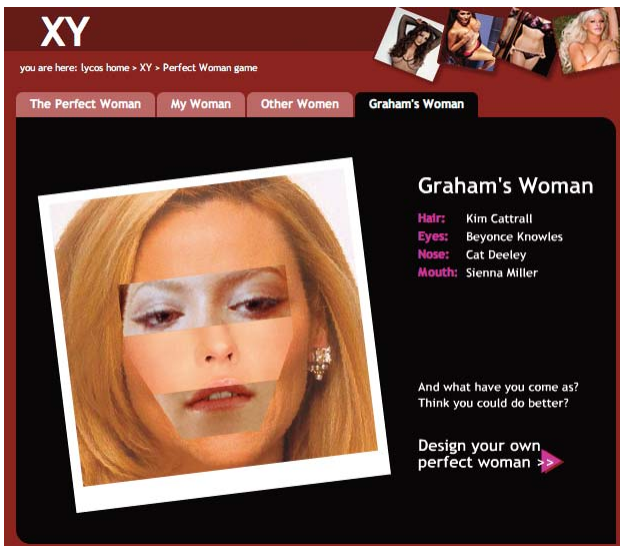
XY

you are here: lycos home > XY > Perfect Woman game

The Perfect Woman | My Woman | Other Women | Graham's Woman

Graham's Woman

Hair: Kim Cattrall
Eyes: Beyonce Knowles
Nose: Cat Deeley
Mouth: Sienna Miller

And what have you come as?
Think you could do better?

Design your own perfect woman >>